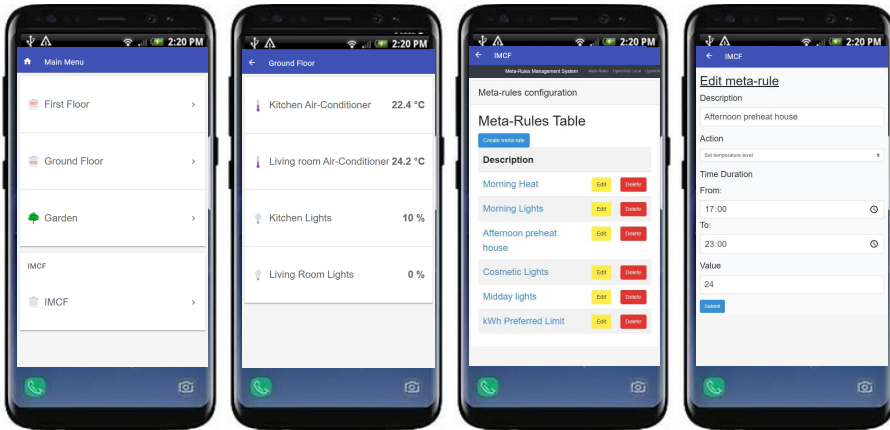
2:20 PM

Main Menu

First Floor

Ground Floor

Garden

IMCF

IMCF

2:20 PM

Ground Floor

Kitchen Air-Conditioner 22.4 °C

Living room Air-Conditioner 24.2 °C

Kitchen Lights 10 %

Living Room Lights 0 %

2:20 PM

IMCF

Meta-Rules Management System Meta Rules OpenHAB Local OpenH

Meta-rules configuration

Meta-Rules Table

Create meta-rule

| Description | | |
|---|---|---|
| Morning Heat | Edit | Delete |
| Morning Lights | Edit | Delete |
| Afternoon preheat house | Edit | Delete |
| Cosmetic Lights | Edit | Delete |
| Midday lights | Edit | Delete |
| kWh Preferred Limit | Edit | Delete |

2:20 PM

IMCF

Edit meta-rule

Description

Afternoon preheat house

Action

Set temperature level

Time Duration

From:

17:00

To:

23:00

Value

24

Submit